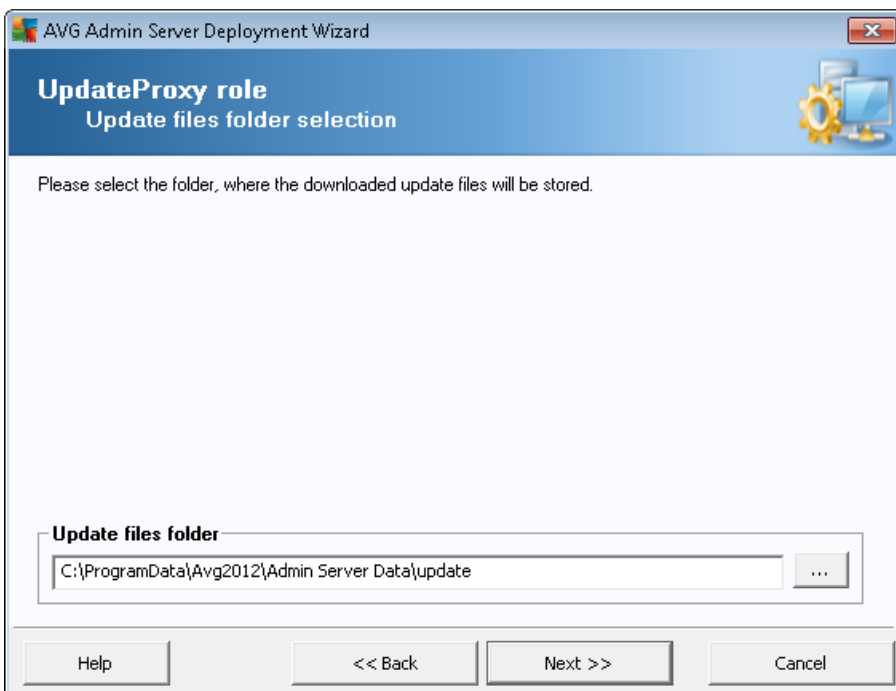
AVG Admin Server Deployment Wizard

UpdateProxy role
Update files folder selection

Please select the folder, where the downloaded update files will be stored.

Update files folder

C:\ProgramData\Avg2012\Admin Server Data\update

...

Help

<< Back

Next >>

Cancel